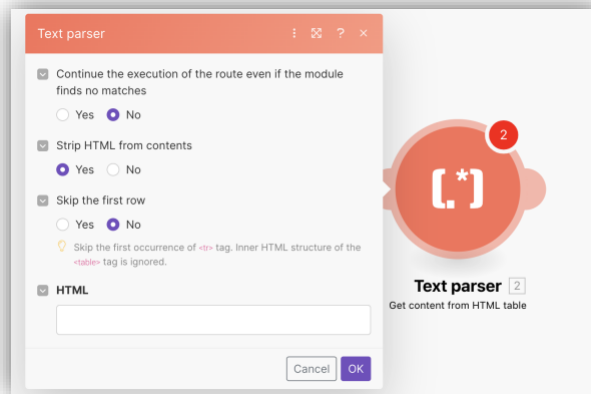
Text parser ⋮ ? ×

Continue the execution of the route even if the module finds no matches

Yes No

Strip HTML from contents

Yes No

Skip the first row

Yes No

Skip the first occurrence of <tr> tag. Inner HTML structure of the <table> tag is ignored.

HTML

Cancel OK

[.*]

2

Text parser 2

Get content from HTML table